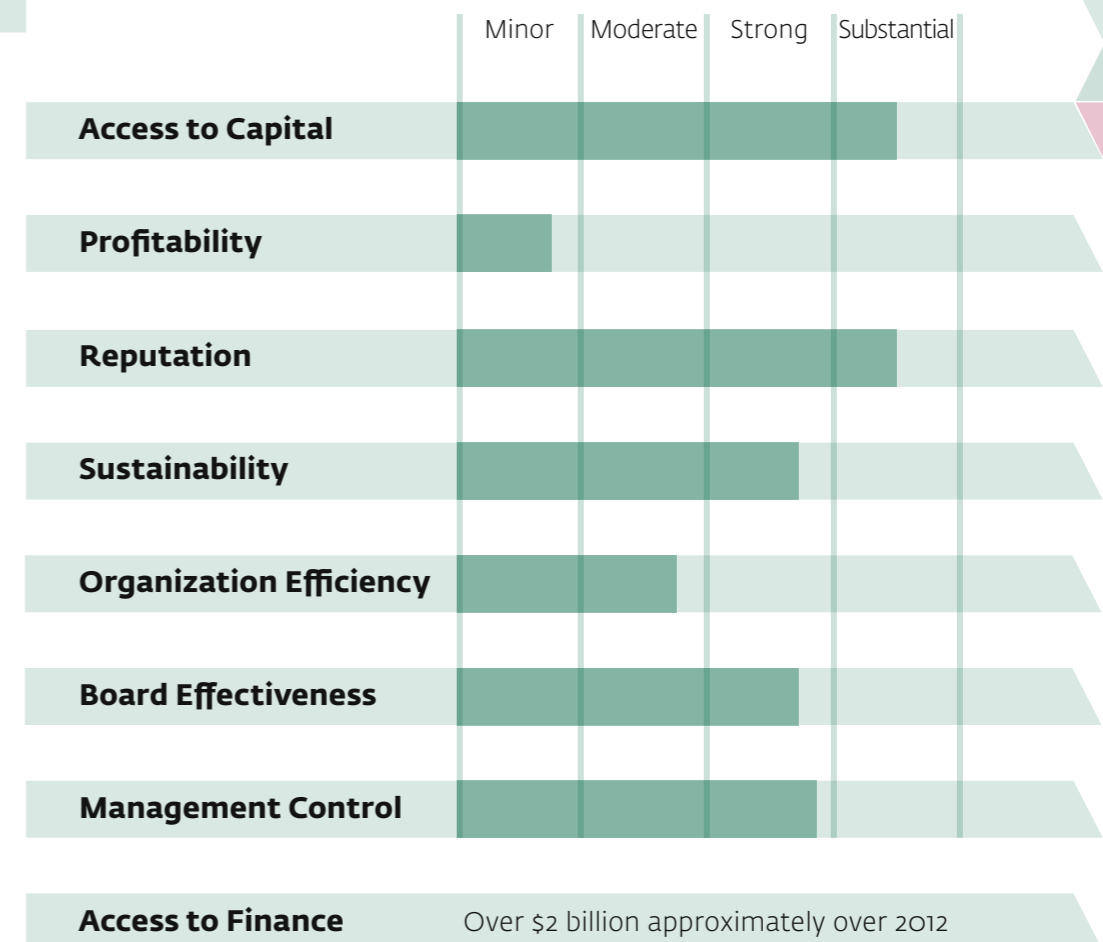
Minor Moderate Strong Substantial

Access to Capital

Profitability

Reputation

Sustainability

Organization Efficiency

Board Effectiveness

Management Control

Access to Finance Over $2 billion approximately over 2012